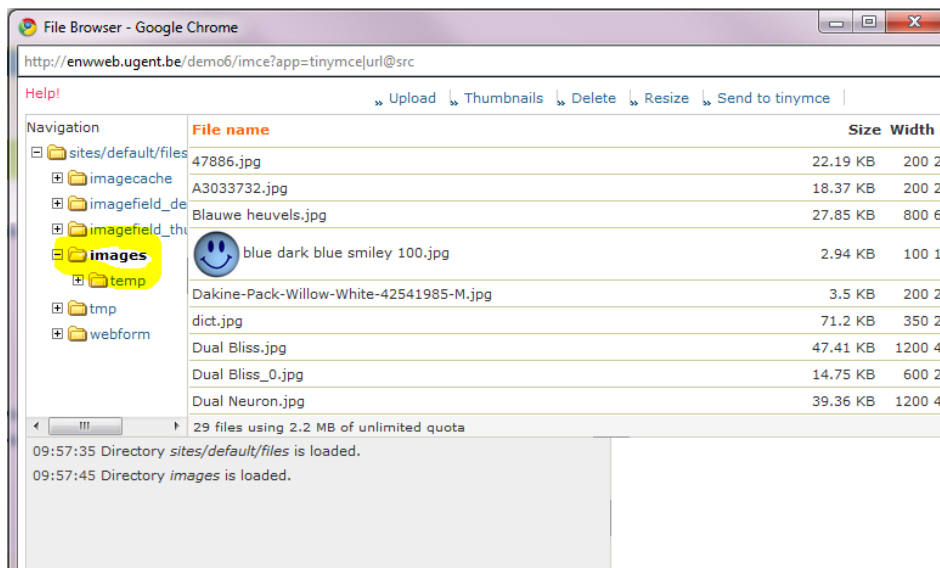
File Browser - Google Chrome

http://enwweb.ugent.be/demo6/imce?app=tinymce|url@src

Help!

Upload Thumbnails Delete Resize Send to tinymce

Navigation

sites/default/files
imagecache
imagefield_de
imagefield_thu
images
temp
tmp
webform

| File name | Size | Width |
|---|---|---|
| 47886.jpg | 22.19 KB | 200 2 |
| A3033732.jpg | 18.37 KB | 200 2 |
| Blauwe heuvels.jpg | 27.85 KB | 800 6 |
| blue dark blue smiley 100.jpg | 2.94 KB | 100 1 |
| Dakine-Pack-Willow-White-42541985-M.jpg | 3.5 KB | 200 2 |
| dict.jpg | 71.2 KB | 350 2 |
| Dual Bliss.jpg | 47.41 KB | 1200 4 |
| Dual Bliss_0.jpg | 14.75 KB | 600 2 |
| Dual Neuron.jpg | 39.36 KB | 1200 4 |

29 files using 2.2 MB of unlimited quota

09:57:35 Directory sites/default/files is loaded.
09:57:45 Directory images is loaded.